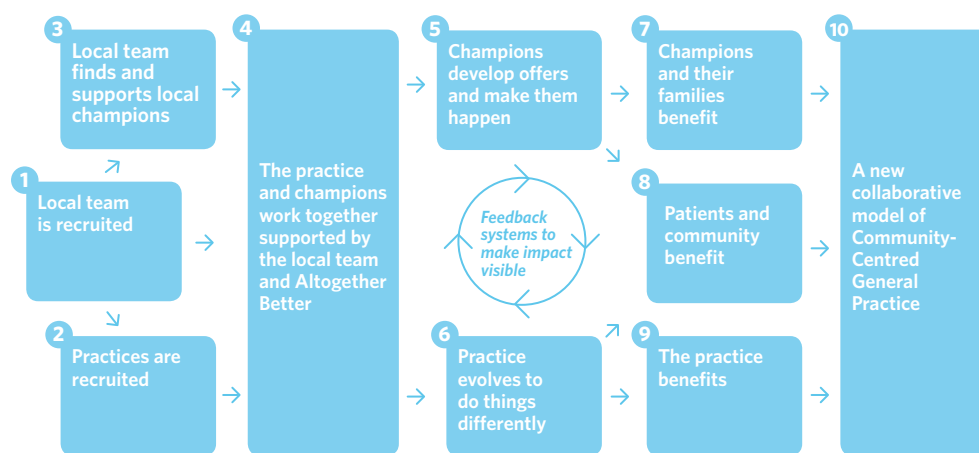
1
Local team is recruited

2
Practices are recruited

3
Local team finds and supports local champions

4
The practice and champions work together supported by the local team and Altogether Better

5
Champions develop offers and make them happen

Feedback systems to make impact visible

6
Practice evolves to do things differently

7
Champions and their families benefit

8
Patients and community benefit

9
The practice benefits

10
A new collaborative model of Community-Centred General Practice